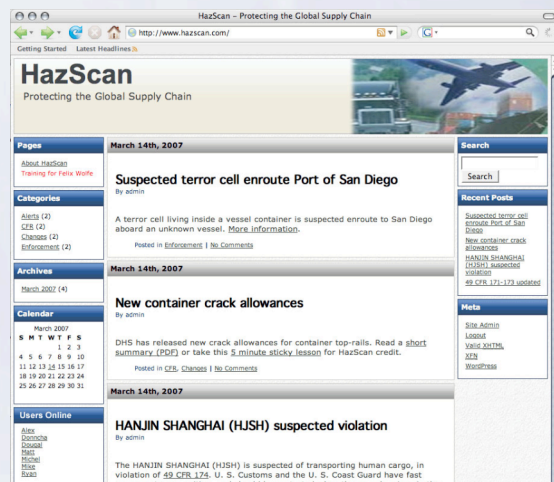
HazScan – Protecting the Global Supply Chain

http://www.hazscan.com/

Getting Started Latest Headlines

HazScan
Protecting the Global Supply Chain

Pages
About HazScan
Training for Felix Wolfe

Categories
Alerts (2)
CFR (2)
Changes (2)
Enforcement (2)

Archives
March 2007 (4)

Calendar
March 2007
| S | M | T | W | T | F | S |
|---|---|---|---|---|---|---|
| | | | | 1 | 2 | 3 |
| 4 | 5 | 6 | 7 | 8 | 9 | 10 |
| 11 | 12 | 13 | 14 | 15 | 16 | 17 |
| 18 | 19 | 20 | 21 | 22 | 23 | 24 |
| 25 | 26 | 27 | 28 | 29 | 30 | 31 |

Users Online
Alex
Donncha
Dougal
Matt
Michel
Mike
Ryan

March 14th, 2007

Suspected terror cell enroute Port of San Diego
By admin

A terror cell living inside a vessel container is suspected enroute to San Diego aboard an unknown vessel. More information.

Posted in Enforcement | No Comments

March 14th, 2007

New container crack allowances
By admin

DHS has released new crack allowances for container top-rails. Read a short summary (PDF) or take this 5 minute sticky lesson for HazScan credit.

Posted in CFR, Changes | No Comments

March 14th, 2007

HANJIN SHANGHAI (HJSH) suspected violation
By admin

The HANJIN SHANGHAI (HJSH) is suspected of transporting human cargo, in violation of 49 CFR 174. U. S. Customs and the U. S. Coast Guard have fast

Search
Search

Recent Posts
Suspected terror cell enroute Port of San Diego
New container crack allowances
HANJIN SHANGHAI (HJSH) suspected violation
49 CFR 171-173 updated

Meta
Site Admin
Logout
Valid XHTML
XFN
WordPress